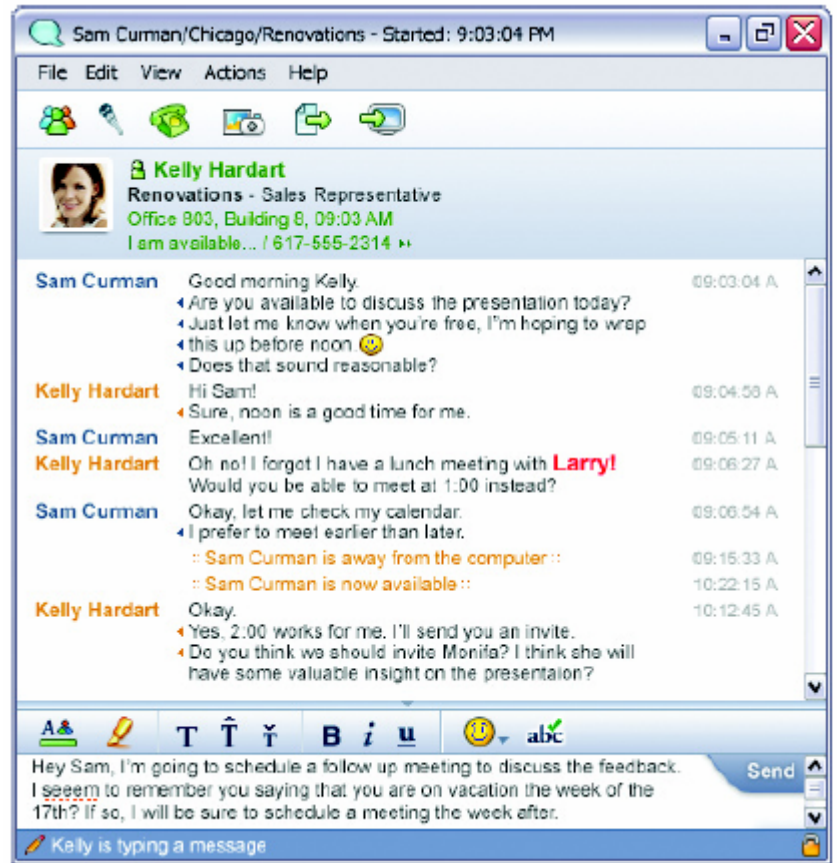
Sam Curman/Chicago/Renovations - Started: 9:03:04 PM

File Edit View Actions Help

Kelly Hardart
Renovations - Sales Representative
Office 903, Building 8, 09:03 AM
I am available... / 617-555-2314

Sam Curman Good morning Kelly. 09:03:04 A
Are you available to discuss the presentation today?
Just let me know when you're free, I'm hoping to wrap this up before noon
Does that sound reasonable?

Kelly Hardart Hi Sam! 09:04:56 A
Sure, noon is a good time for me.

Sam Curman Excellent! 09:05:11 A

Kelly Hardart Oh no! I forgot I have a lunch meeting with Larry! 09:06:27 A
Would you be able to meet at 1:00 instead?

Sam Curman Okay, let me check my calendar. 09:06:54 A
I prefer to meet earlier than later.

:: Sam Curman is away from the computer :: 09:15:33 A
:: Sam Curman is now available :: 10:22:15 A

Kelly Hardart Okay. 10:12:45 A
Yes, 2:00 works for me. I'll send you an invite.
Do you think we should invite Monifa? I think she will have some valuable insight on the presentaion?

Hey Sam, I'm going to schedule a follow up meeting to discuss the feedback. I seeem to remember you saying that you are on vacation the week of the 17th? If so, I will be sure to schedule a meeting the week after.

Send

Kelly is typing a message